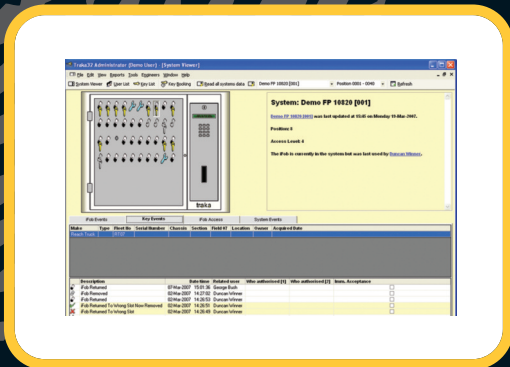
Traka32 Administrator [Demo User] - [System Viewer]

File Edit View Reports Tools Engineering Window Help

System Viewer User List Key List Key Booking Read all systems data Demo FP 10820 [001] Position 0001 - 0040 Refresh

traka

System: Demo FP 10820 [001]

Demo FP 10820 [001] was last updated at 15:41 on Monday 19-Mar-2007.

Position: 0

Access Level: 4

The iFob is currently in the system but was last used by Duncan Winner.

iFob Events | Key Events | iFob Access | System Events

| Make | Type | Fleet Nr | Serial Number | Chassis | Section | Field 07 | Location | Owner | Acquired Date |
|---|---|---|---|---|---|---|---|---|---|
| Reach Truck | | | | | | | | | |

| Description | Date-Time | Related user | Who authorised [1] | Who authorised [2] | Insp. Acceptance |
|---|---|---|---|---|---|
| iFob Returned | 07-Mar-2007 15:01:36 | George Bush | | | |
| iFob Returned | 02-Mar-2007 14:27:02 | Duncan Winner | | | |
| iFob Returned | 02-Mar-2007 14:26:53 | Duncan Winner | | | |
| iFob Returned To Wrong Slot Now Removed | 02-Mar-2007 14:26:51 | Duncan Winner | | | |
| iFob Returned To Wrong Slot | 02-Mar-2007 14:26:49 | Duncan Winner | | | |